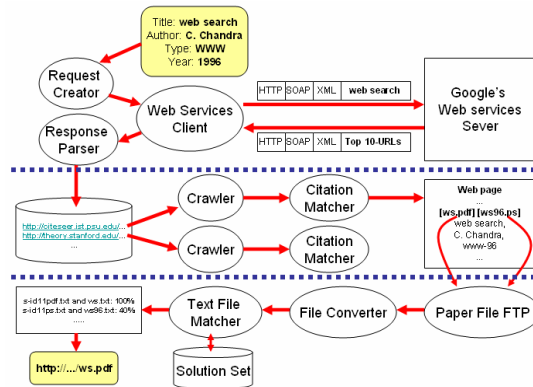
Title: **web search**
Author: **C. Chandra**
Type: **WWW**
Year: **1996**

Request Creator

Web Services Client

Response Parser

| HTTP | SOAP | XML | web search |
|---|---|---|---|

| HTTP | SOAP | XML | Top 10-URLs |
|---|---|---|---|

Google's Web services Sever

http://citeseer.ist.psu.edu/...
http://theory.stanford.edu/...
...

Crawler

Crawler

Citation Matcher

Citation Matcher

Web page
...
[ws.pdf] [ws96.ps]
web search,
C. Chandra,
www-96
...

s-id11pdf.txt and ws.txt: 100%
s-id11ps.txt and ws96.txt: 40%
.....

Text File Matcher

File Converter

Paper File FTP

http://.../ws.pdf

Solution Set